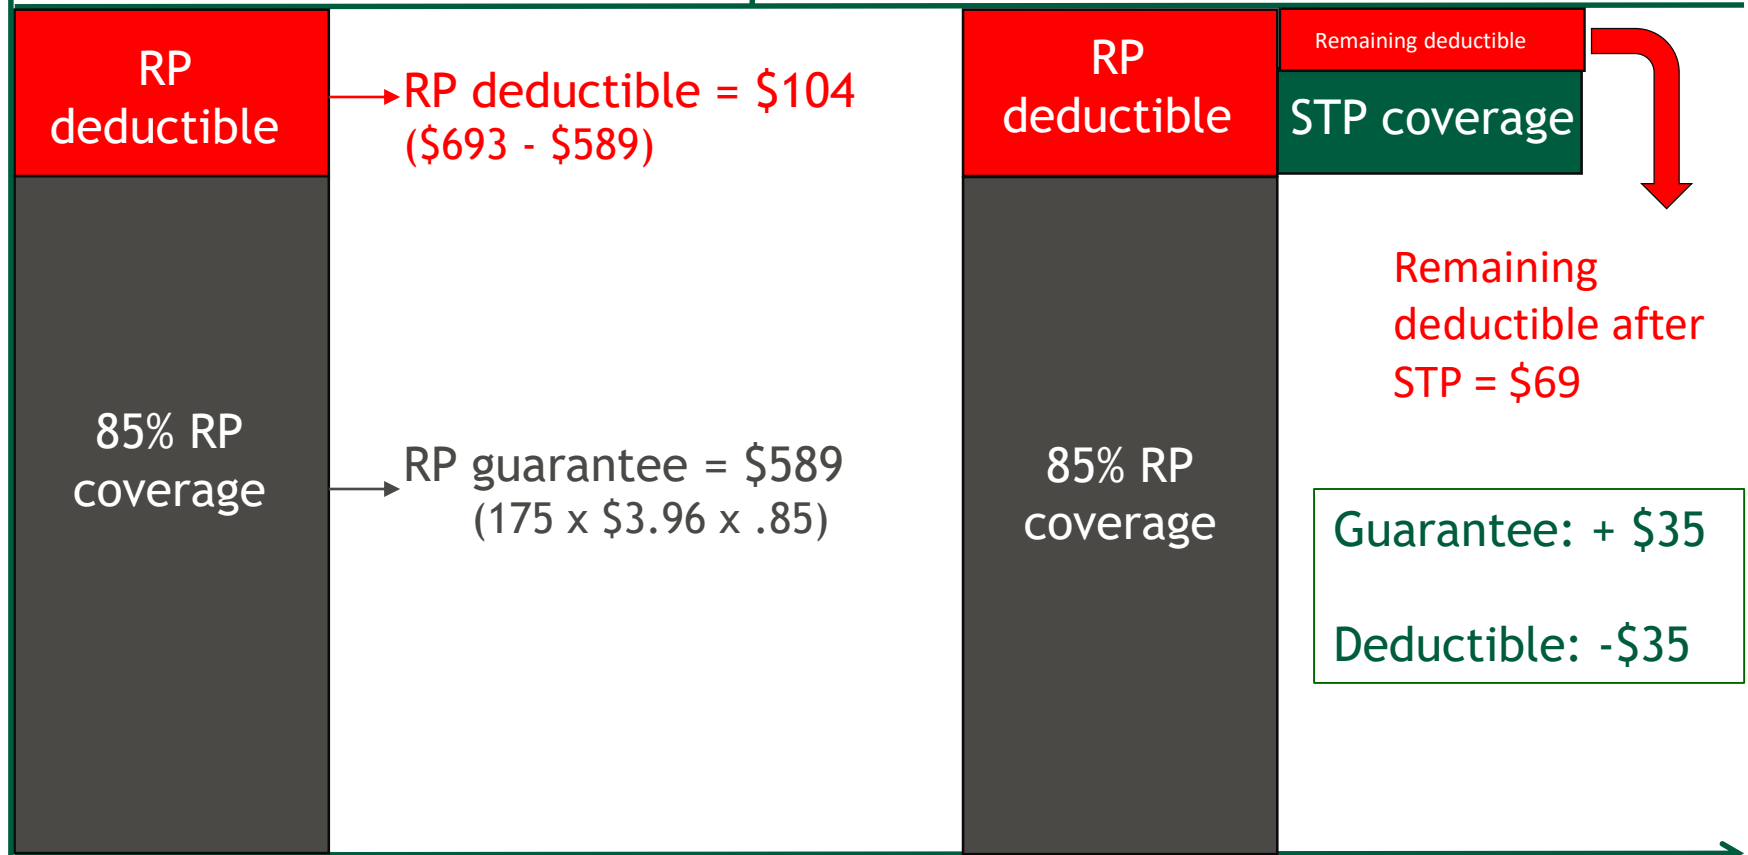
RP deductible

RP deductible = \$104
(\$693 - \$589)

85% RP coverage

RP guarantee = \$589
(175 x \$3.96 x .85)

RP deductible

Remaining deductible

STP coverage

Remaining deductible after STP = \$69

85% RP coverage

Guarantee: + \$35

Deductible: -\$35